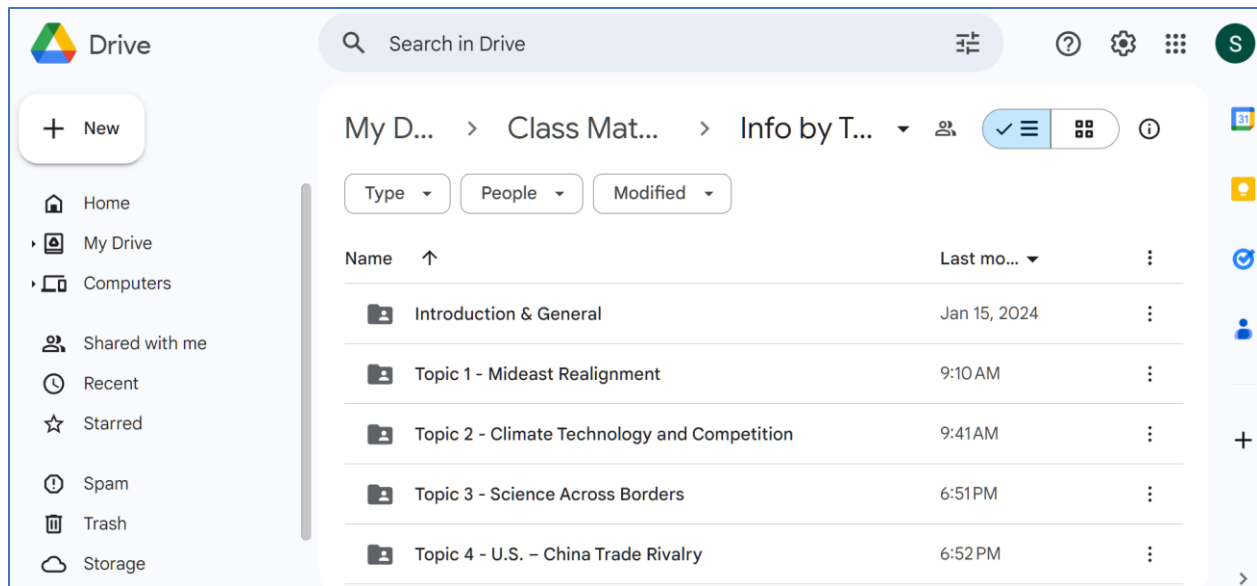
Drive

Search in Drive

S

New

Home
My Drive
Computers

Shared with me
Recent
Starred

Spam
Trash
Storage

My D... > Class Mat... > Info by T...

Type
People
Modified

| Name | Last mo... |
|---|---|
| Introduction & General | Jan 15, 2024 |
| Topic 1 - Mideast Realignment | 9:10 AM |
| Topic 2 - Climate Technology and Competition | 9:41AM |
| Topic 3 - Science Across Borders | 6:51PM |
| Topic 4 - U.S. – China Trade Rivalry | 6:52PM |

31